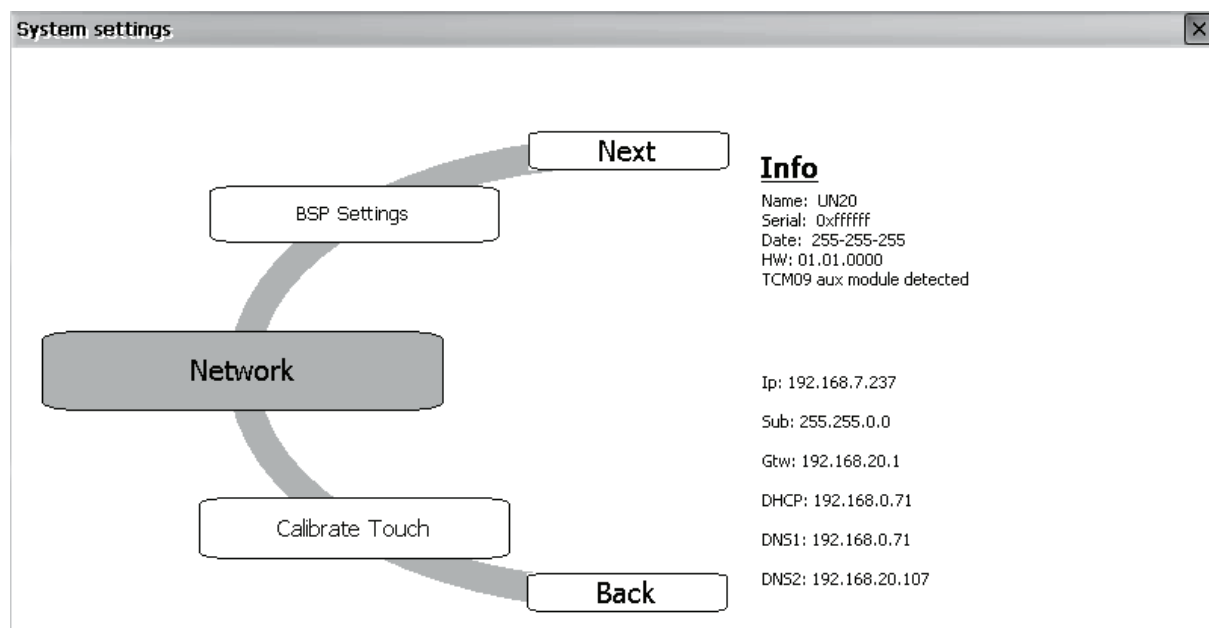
System settings

Next

BSP Settings

Network

Calibrate Touch

Back

Info

Name: UN20
Serial: 0xffffff
Date: 255-255-255
HW: 01.01.0000
TCM09 aux module detected

Ip: 192.168.7.237

Sub: 255.255.0.0

Gtw: 192.168.20.1

DHCP: 192.168.0.71

DNS1: 192.168.0.71

DNS2: 192.168.20.107